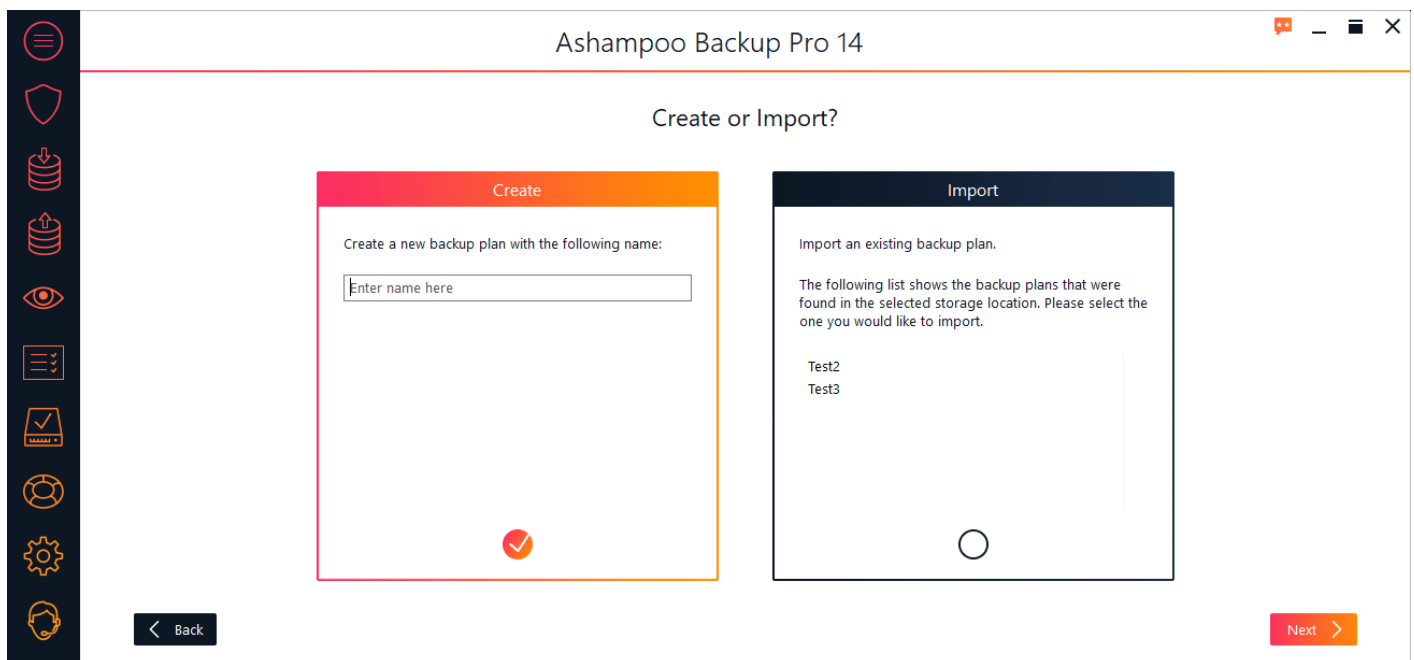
Ashampoo Backup Pro 14

Create or Import?

Create

Create a new backup plan with the following name:

Enter name here

Import

Import an existing backup plan.

The following list shows the backup plans that were found in the selected storage location. Please select the one you would like to import.

Test2
Test3

Back

Next